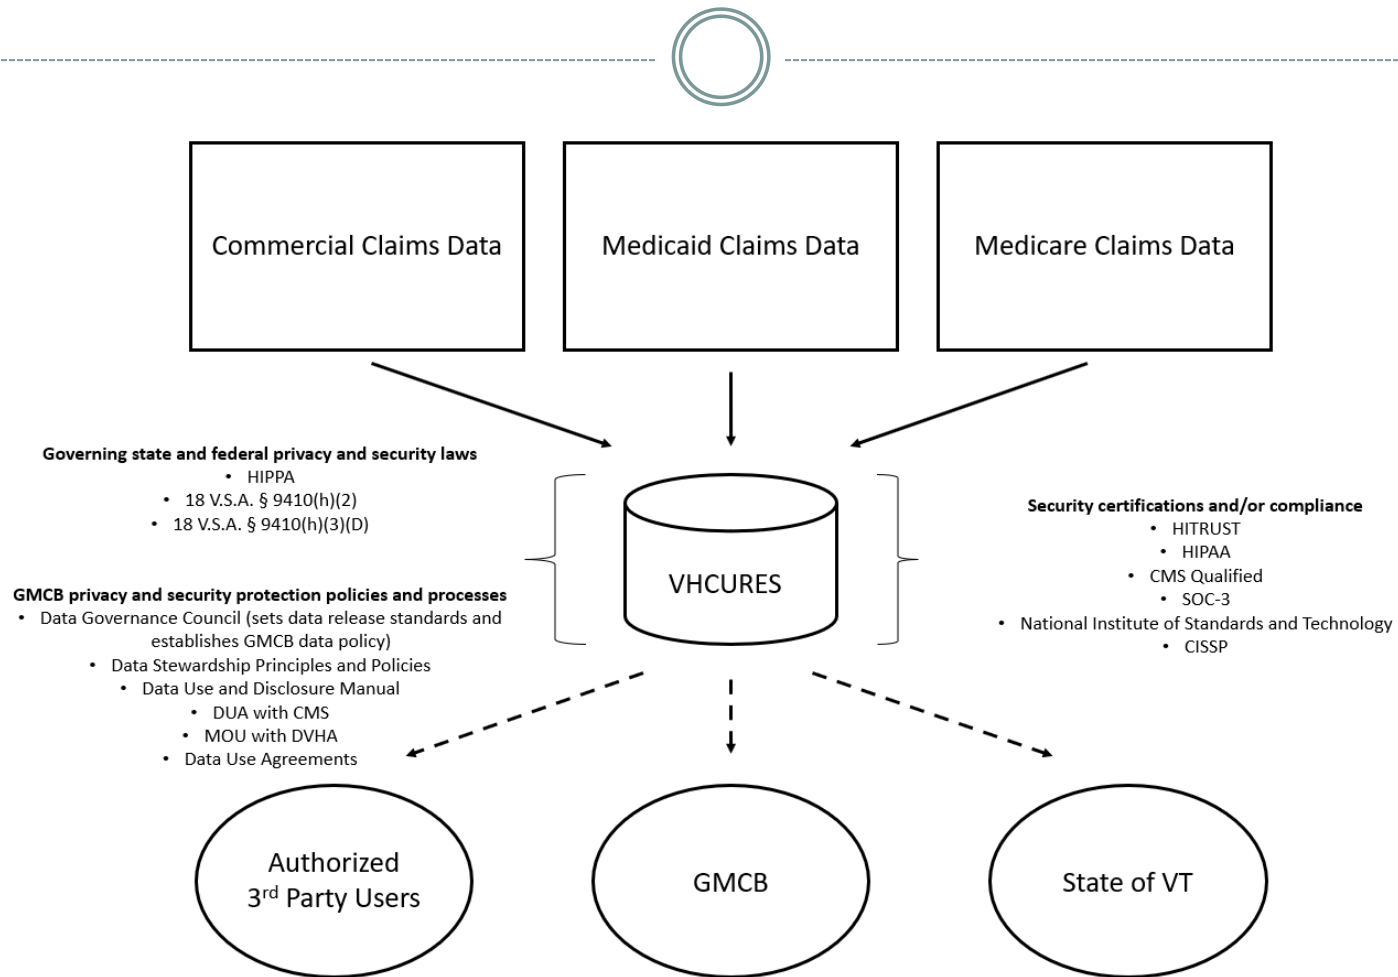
Commercial Claims Data

Medicaid Claims Data

Medicare Claims Data

Governing state and federal privacy and security laws
- HIPPA
- 18 V.S.A. § 9410(h)(2)
- 18 V.S.A. § 9410(h)(3)(D)

GMCB privacy and security protection policies and processes
- Data Governance Council (sets data release standards and establishes GMCB data policy)
- Data Stewardship Principles and Policies
- Data Use and Disclosure Manual
- DUA with CMS
- MOU with DVHA
- Data Use Agreements

VHCURES

Security certifications and/or compliance
- HITRUST
- HIPAA
- CMS Qualified
- SOC-3
- National Institute of Standards and Technology
- CISSP

Authorized 3$^{rd}$ Party Users

GMCB

State of VT